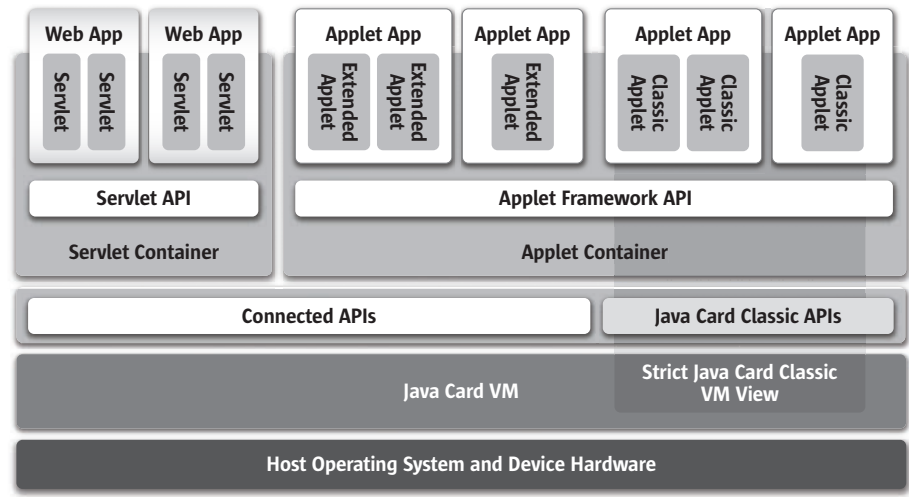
Web App
Servlet
Servlet

Web App
Servlet
Servlet

Applet App
Extended Applet
Extended Applet

Applet App
Extended Applet

Applet App
Classic Applet
Classic Applet

Applet App
Classic Applet

Servlet API

Applet Framework API

Servlet Container

Applet Container

Connected APIs

Java Card Classic APIs

Java Card VM

Strict Java Card Classic VM View

Host Operating System and Device Hardware